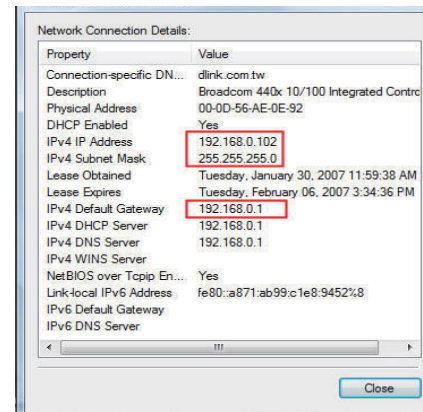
Network Connection Details:

| Property | Value |
|---|---|
| Connection-specific DN... | dlink.com.tw |
| Description | Broadcom 440x 10/100 Integrated Contro |
| Physical Address | 00-0D-56-AE-0E-92 |
| DHCP Enabled | Yes |
| IPv4 IP Address | 192.168.0.102 |
| IPv4 Subnet Mask | 255.255.255.0 |
| Lease Obtained | Tuesday, January 30, 2007 11:59:38 AM |
| Lease Expires | Tuesday, February 06, 2007 3:34:36 PM |
| IPv4 Default Gateway | 192.168.0.1 |
| IPv4 DHCP Server | 192.168.0.1 |
| IPv4 DNS Server | 192.168.0.1 |
| IPv4 WINS Server | |
| NetBIOS over Tcpip En... | Yes |
| Link-local IPv6 Address | fe80::a871:ab99:c1e8:9452%8 |
| IPv6 Default Gateway | |
| IPv6 DNS Server | |

Close